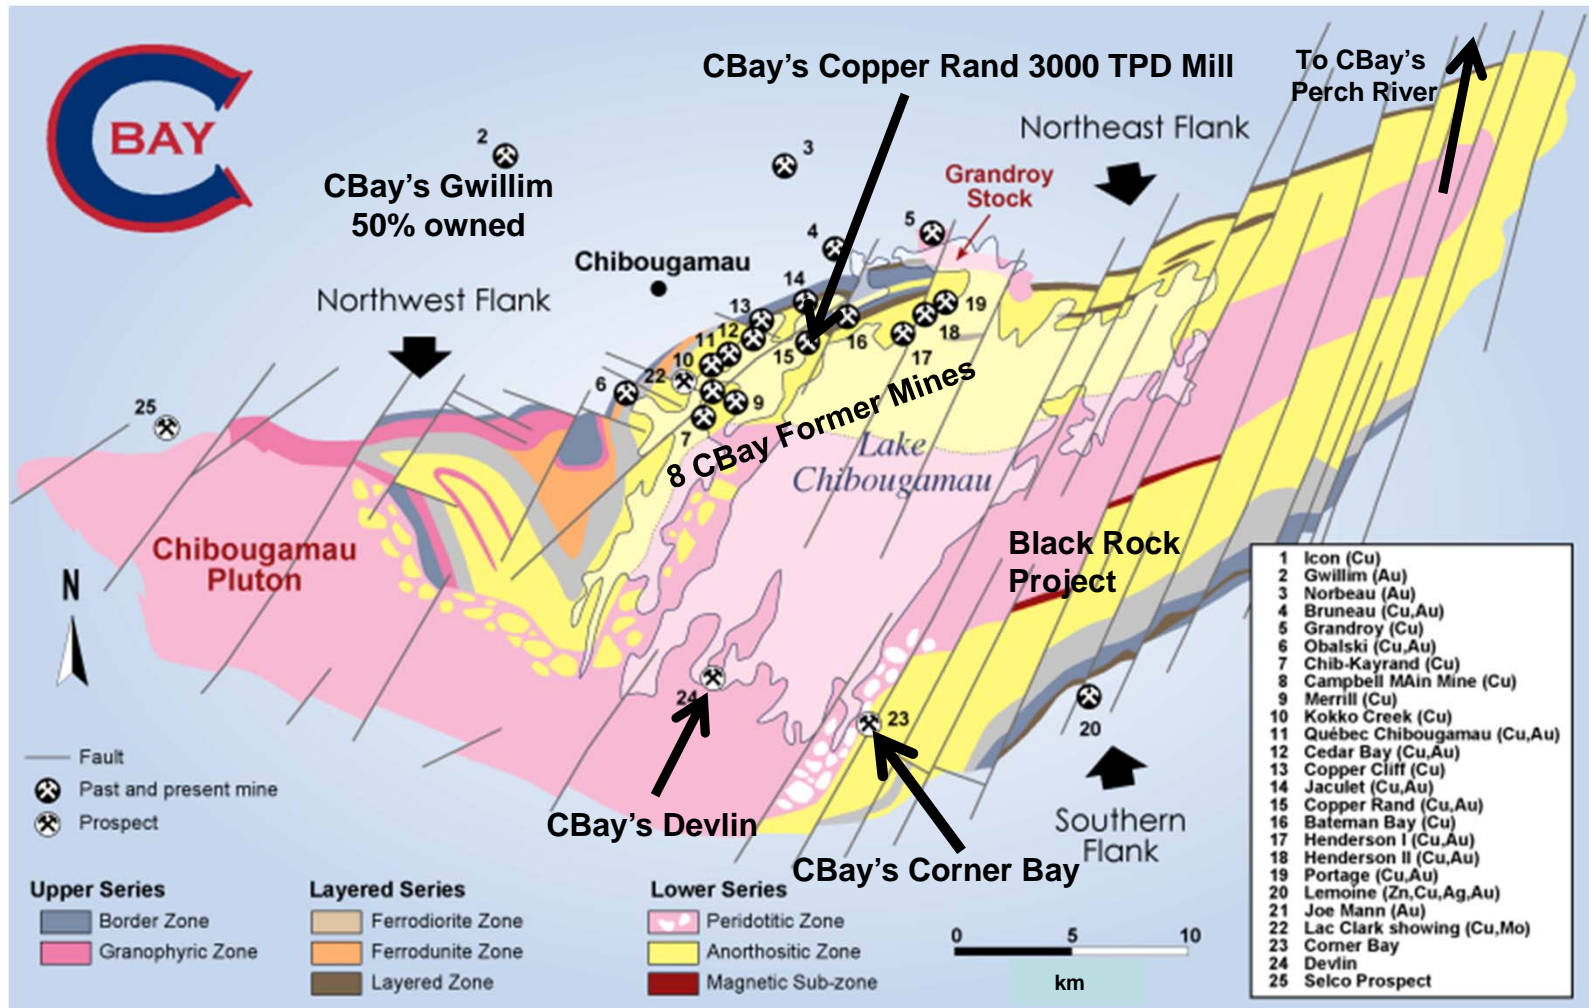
C BAY

CBay's Copper Rand 3000 TPD Mill

To CBay's Perch River

Northeast Flank

CBay's Gwillim 50% owned

Grandroy Stock

Chibougamau

Northwest Flank

8 CBay Former Mines

Lake Chibougamau

Chibougamau Pluton

Black Rock Project

N

CBay's Devlin

CBay's Corner Bay

Southern Flank

2 3 4 5 14 13 12 11 10 22 6 15 16 17 18 19 9 7 25 24 23 20

Fault
Past and present mine
Prospect

Upper Series
Border Zone
Granophyric Zone

Layered Series
Ferrodiorite Zone
Ferrodunite Zone
Layered Zone

Lower Series
Peridotitic Zone
Anorthositic Zone
Magnetic Sub-zone

0 5 10
km

1 Icon (Cu)
2 Gwillim (Au)
3 Norbeau (Au)
4 Bruneau (Cu,Au)
5 Grandroy (Cu)
6 Obalski (Cu,Au)
7 Chib-Kayrand (Cu)
8 Campbell MAin Mine (Cu)
9 Merrill (Cu)
10 Kokko Creek (Cu)
11 Québec Chibougamau (Cu,Au)
12 Cedar Bay (Cu,Au)
13 Copper Cliff (Cu)
14 Jaculet (Cu,Au)
15 Copper Rand (Cu,Au)
16 Bateman Bay (Cu)
17 Henderson I (Cu,Au)
18 Henderson II (Cu,Au)
19 Portage (Cu,Au)
20 Lemoine (Zn,Cu,Ag,Au)
21 Joe Mann (Au)
22 Lac Clark showing (Cu,Mo)
23 Corner Bay
24 Devlin
25 Selco Prospect